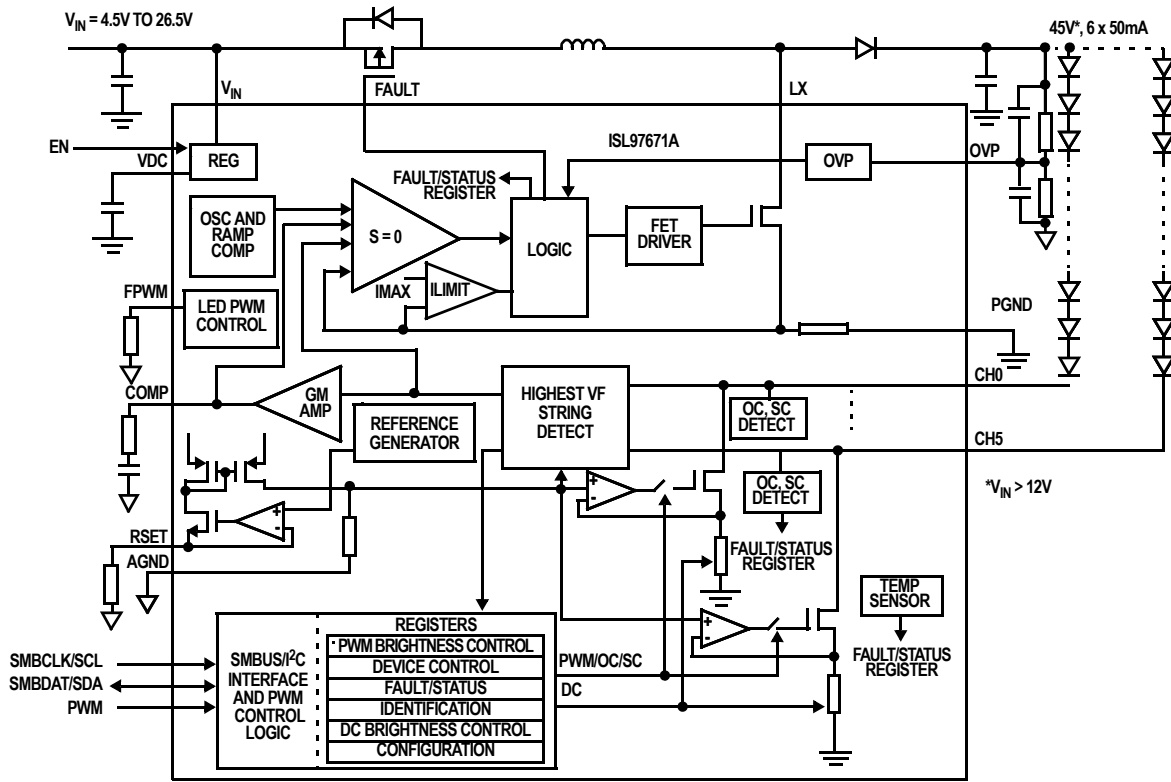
$V_{IN}$ = 4.5V TO 26.5V

45V*, 6 x 50mA

$V_{IN}$

FAULT

LX

EN

VDC

REG

ISL97671A

FAULT/STATUS REGISTER

OVP

OVP

OSC AND RAMP COMP

S = 0

LOGIC

FET DRIVER

FPWM

LED PWM CONTROL

IMAX

ILIMIT

PGND

COMP

GM AMP

HIGHEST VF STRING DETECT

CH0

REFERENCE GENERATOR

OC, SC DETECT

CH5

OC, SC DETECT

*$V_{IN}$ > 12V

RSET

AGND

FAULT/STATUS REGISTER

TEMP SENSOR

REGISTERS

PWM BRIGHTNESS CONTROL

DEVICE CONTROL

FAULT/STATUS

IDENTIFICATION

DC BRIGHTNESS CONTROL

CONFIGURATION

SMBCLK/SCL

SMBDAT/SDA

PWM

SMBUS/I$^2$C INTERFACE AND PWM CONTROL LOGIC

PWM/OC/SC

DC

FAULT/STATUS REGISTER